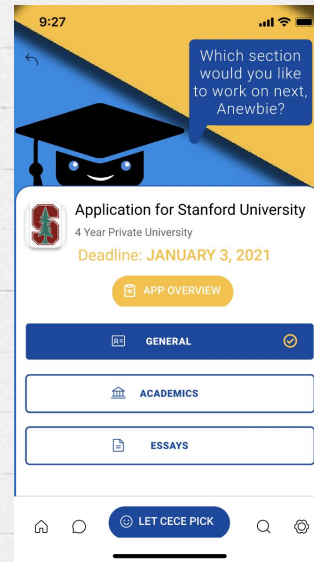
9:27

Which section would you like to work on next, Anewbie?

S

Application for Stanford University

4 Year Private University

Deadline: JANUARY 3, 2021

APP OVERVIEW

GENERAL

ACADEMICS

ESSAYS

LET CECE PICK